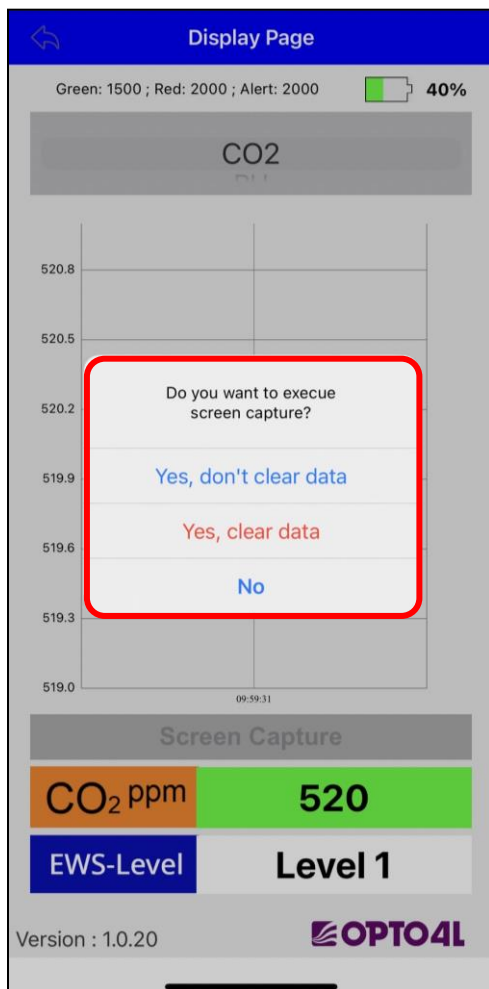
Display Page

Green: 1500 ; Red: 2000 ; Alert: 2000

40%

CO2

520.8

520.5

520.2

519.9

519.6

519.3

519.0

09:59:31

Do you want to execue screen capture?

Yes, don't clear data

Yes, clear data

No

Screen Capture

$CO_2$ ppm

520

EWS-Level

Level 1

Version : 1.0.20

OPTO4L